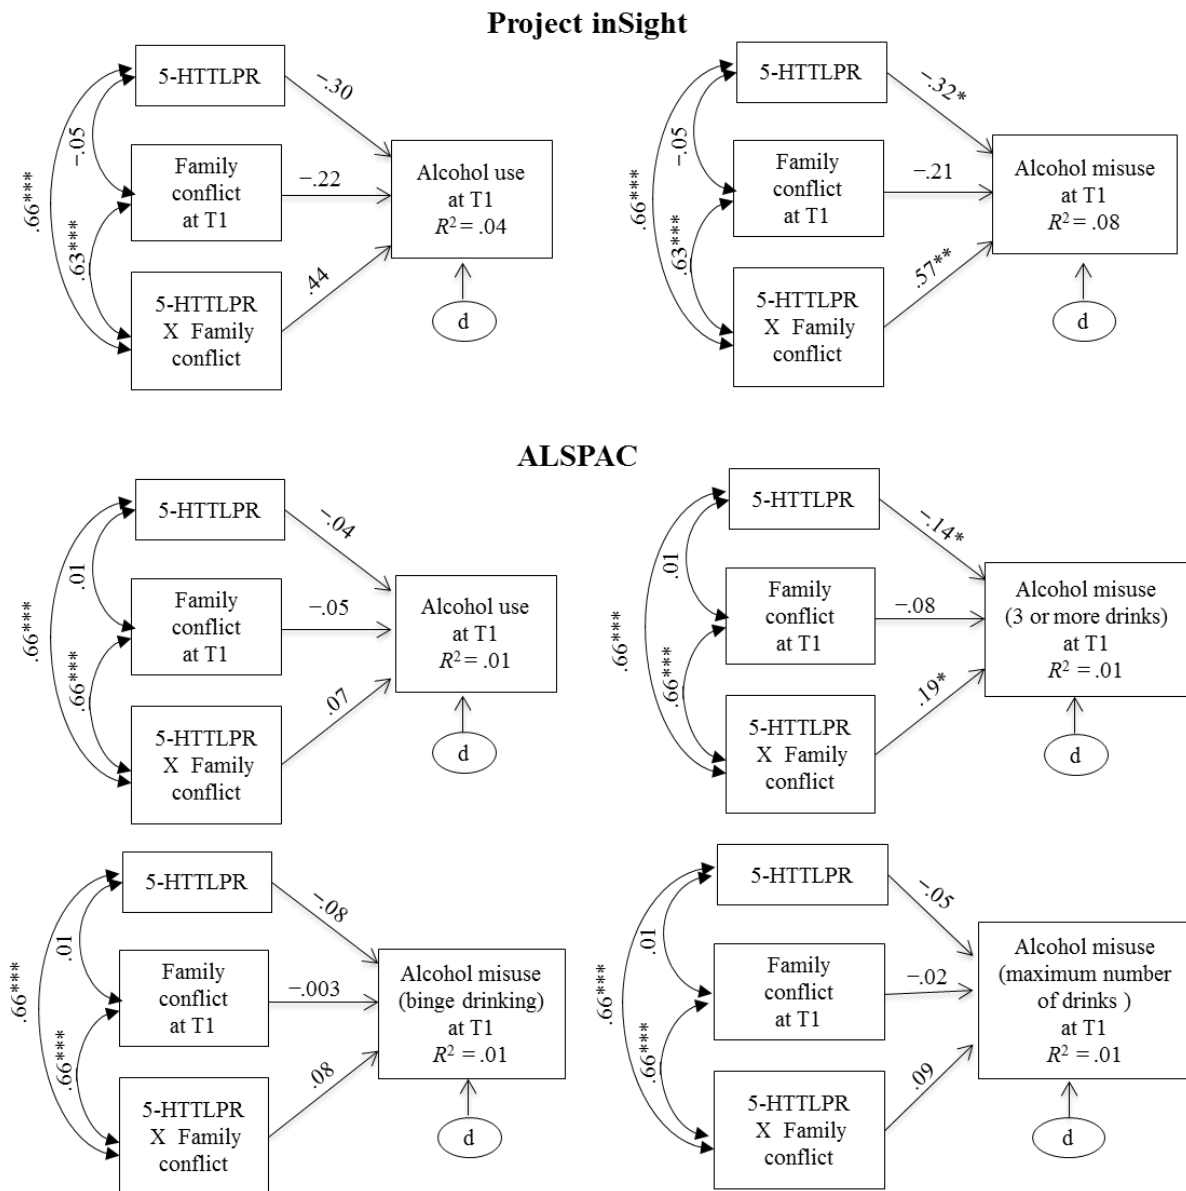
Project inSight

5-HTTLPR
−.30
Family conflict at T1
−.22
Alcohol use at T1
$R^2 = .04$
5-HTTLPR X Family conflict
.44
d
−.05
.66***
.63***

5-HTTLPR
−.32*
Family conflict at T1
−.21
Alcohol misuse at T1
$R^2 = .08$
5-HTTLPR X Family conflict
.57**
d
−.05
.66***
.63***

ALSPAC

5-HTTLPR
−.04
Family conflict at T1
−.05
Alcohol use at T1
$R^2 = .01$
5-HTTLPR X Family conflict
.07
d
.01
.66***
.66***

5-HTTLPR
−.14*
Family conflict at T1
−.08
Alcohol misuse (3 or more drinks) at T1
$R^2 = .01$
5-HTTLPR X Family conflict
.19*
d
.01
.66***
.66***

5-HTTLPR
−.08
Family conflict at T1
−.003
Alcohol misuse (binge drinking) at T1
$R^2 = .01$
5-HTTLPR X Family conflict
.08
d
.01
.66***
.66***

5-HTTLPR
−.05
Family conflict at T1
−.02
Alcohol misuse (maximum number of drinks ) at T1
$R^2 = .01$
5-HTTLPR X Family conflict
.09
d
.01
.66***
.66***